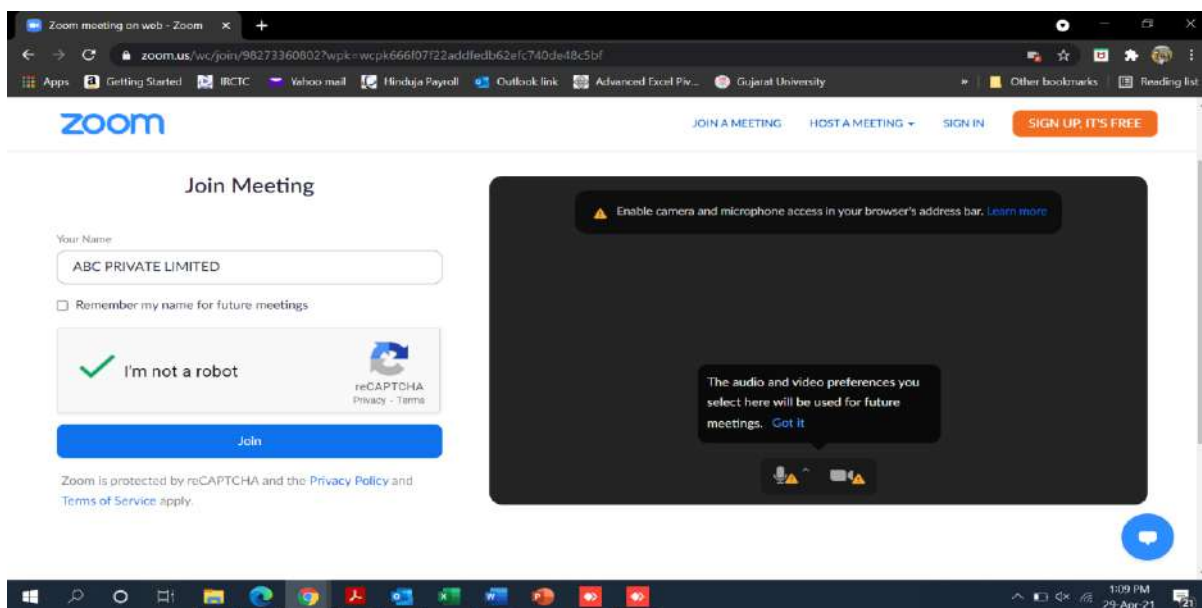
Zoom meeting on web - Zoom ×

zoom.us/wc/join/98273360802?wpk=wcpk666f07f22addfedb62efc740de48c5bf

Apps Getting Started IRCTC Yahoo mail Hinduja Payroll Outlook link Advanced Excel Piv... Gujarat University » Other bookmarks Reading list

zoom

JOIN A MEETING HOST A MEETING SIGN IN SIGN UP, IT'S FREE

Join Meeting

Your Name

ABC PRIVATE LIMITED

Remember my name for future meetings

I'm not a robot

reCAPTCHA
Privacy - Terms

Join

Zoom is protected by reCAPTCHA and the Privacy Policy and Terms of Service apply.

Enable camera and microphone access in your browser's address bar. Learn more

The audio and video preferences you select here will be used for future meetings. Got it

1:09 PM
29-Apr-21